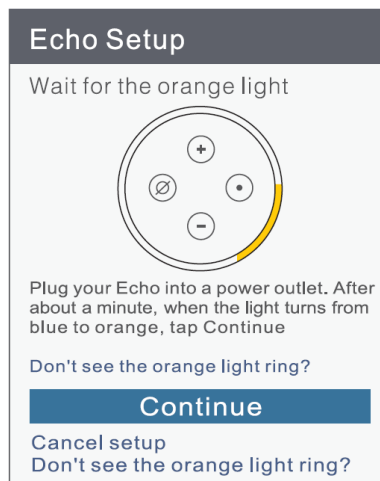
Echo Setup

Wait for the orange light

+
Ø
•
−

Plug your Echo into a power outlet. After about a minute, when the light turns from blue to orange, tap Continue

Don't see the orange light ring?

Continue

Cancel setup
Don't see the orange light ring?